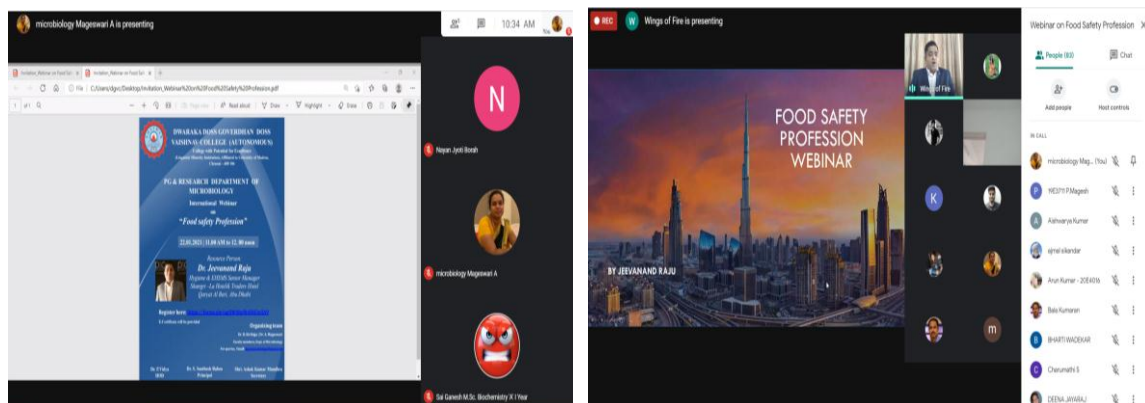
microbiology Mageswari A is presenting

10:34 AM

C:/Users/dgvc/Desktop/Invitation_Webinar%20on%20Food%20Safety%20Profession.pdf

Read aloud

Draw

Highlight

Erase

DWARAKA DOSS GOVERDHAN DOSS VAISHNAV COLLEGE (AUTONOMOUS)

PG & RESEARCH DEPARTMENT OF MICROBIOLOGY

International Webinar on

"Food safety Profession"

22.01.2021 | 11.00 AM to 12. 00 noon

Resource Person

Dr. Jeevanand Raju

Register here:

Organizing team

Nayan Jyoti Borah

N

microbiology Mageswari A

Sai Ganesh M.Sc. Biochemistry X I Year

REC

W

Wings of Fire is presenting

FOOD SAFETY PROFESSION WEBINAR

BY JEEVANAND RAJU

Wings of Fire

K

m

Webinar on Food Safety Profession

People (80)

Chat

Add people

Host controls

IN CALL

microbiology Mag... (You)

WESTY P Magesh

Aishwarya Kumar

ajmal sikandar

Arun Kumar - 20E401A

Bala Kumaran

BHARTI WADEKAR

Charumathi S

DEENA JAYARAJ